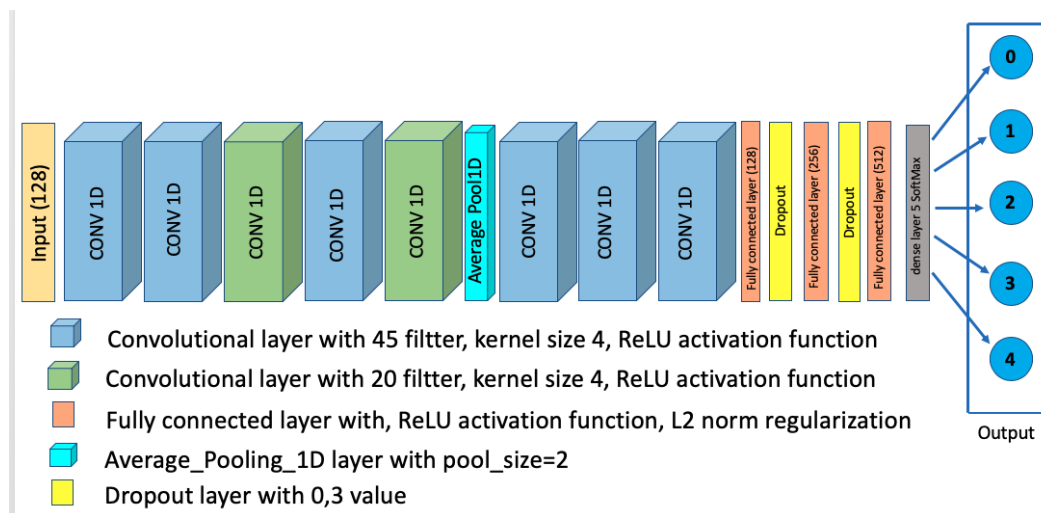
Input (128)

CONV 1D

CONV 1D

CONV 1D

CONV 1D

CONV 1D

Average Pool1D

CONV 1D

CONV 1D

CONV 1D

Fully connected layer (128)

Dropout

Fully connected layer (256)

Dropout

Fully connected layer (512)

dense layer 5 SoftMax

0

1

2

3

4

Output

Convolutional layer with 45 filtter, kernel size 4, ReLU activation function

Convolutional layer with 20 filtter, kernel size 4, ReLU activation function

Fully connected layer with, ReLU activation function, L2 norm regularization

Average_Pooling_1D layer with pool_size=2

Dropout layer with 0,3 value